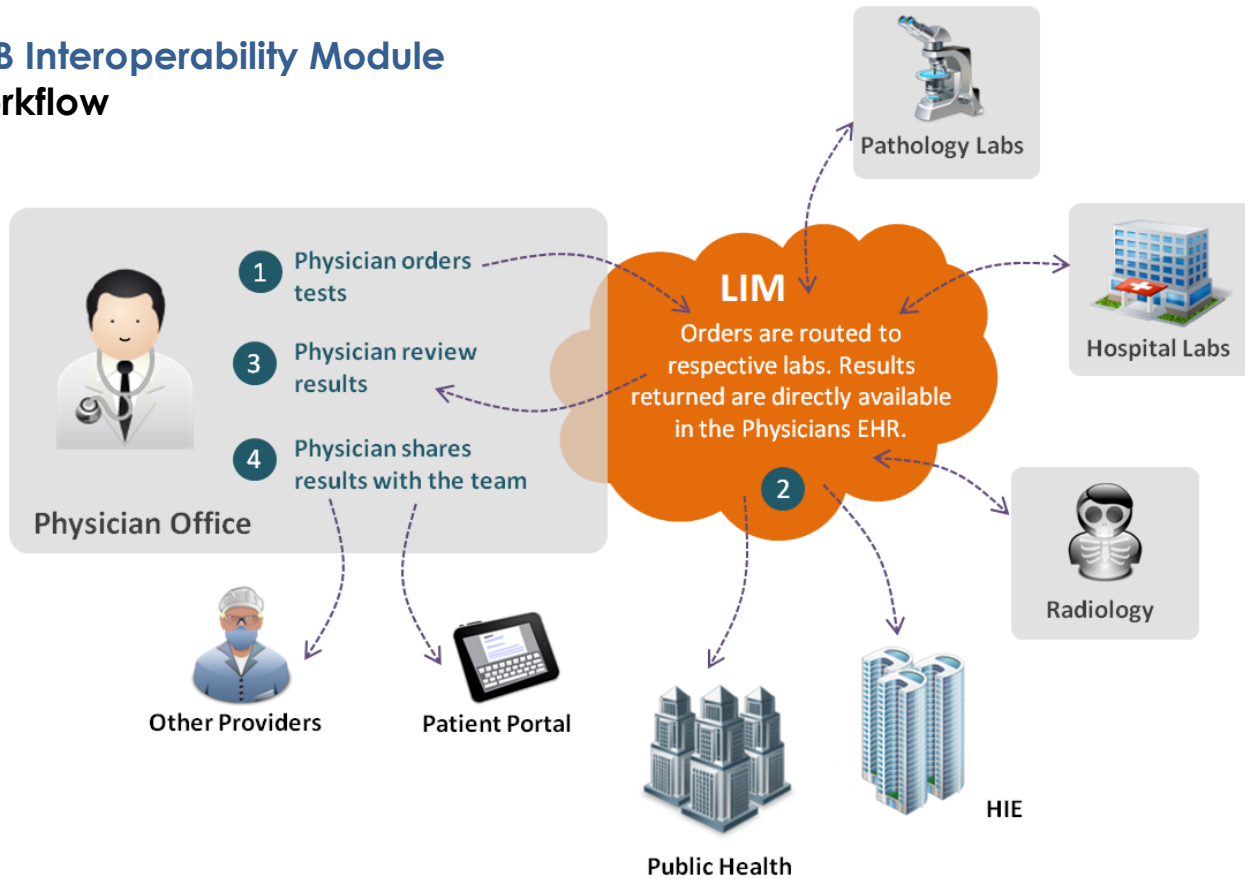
B Interoperability Module
rkflow

Pathology Labs

1 Physician orders tests

3 Physician review results

4 Physician shares results with the team

Physician Office

LIM
Orders are routed to respective labs. Results returned are directly available in the Physicians EHR.

2

Hospital Labs

Radiology

Other Providers

Patient Portal

Public Health

HIE